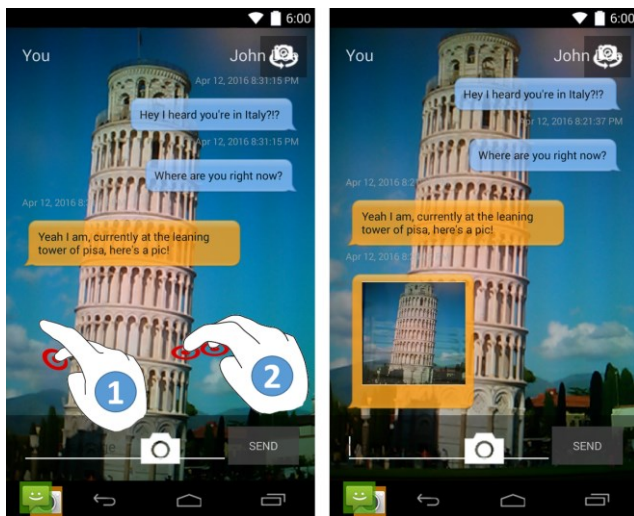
6:00

You

John

Apr 12, 2016 8:31:15 PM

Hey I heard you're in Italy?!?

Apr 12, 2016 8:31:15 PM

Where are you right now?

Apr 12, 2016

Yeah I am, currently at the leaning tower of pisa, here's a pic!

1

2

SEND

6:00

You

John

Hey I heard you're in Italy?!?

Apr 12, 2016 8:21:37 PM

Where are you right now?

Apr 12, 2016

Yeah I am, currently at the leaning tower of pisa, here's a pic!

Apr 12, 2016

SEND